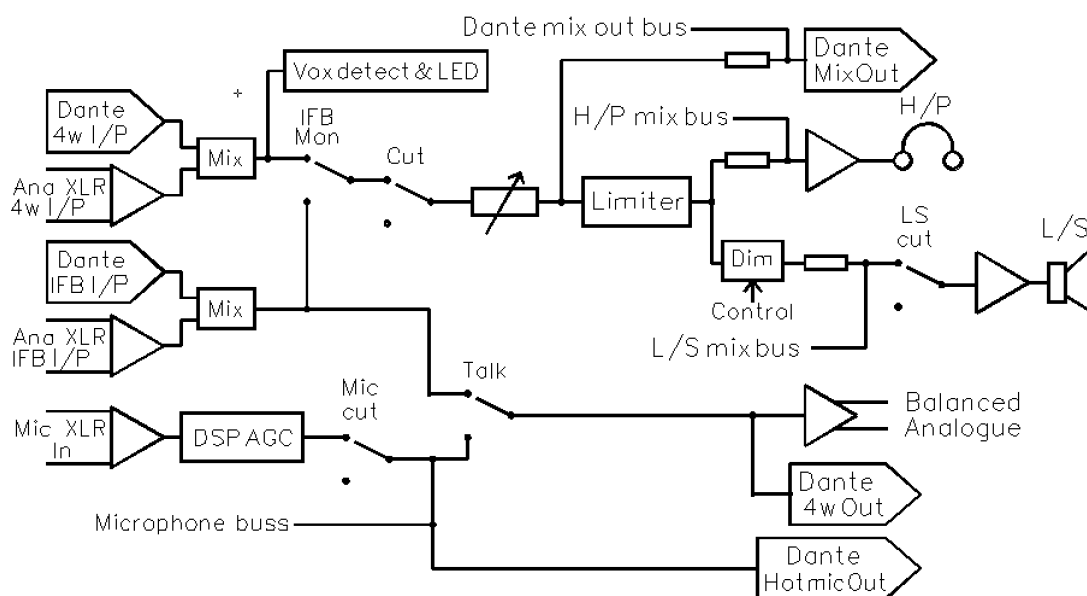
Dante mix out bus

Dante MixOut

Vox detect & LED

+

Dante 4w I/P

Mix

IFB Mon

Cut

Ana XLR 4w I/P

H/P mix bus

H/P

Limiter

LS cut

L/S

Dante IFB I/P

Dim

Control

Mix

Ana XLR IFB I/P

L/S mix bus

Talk

Mic cut

Balanced Analogue

Mic XLR In

DSP AGC

Dante 4w Out

Microphone buss

Dante HotmicOut